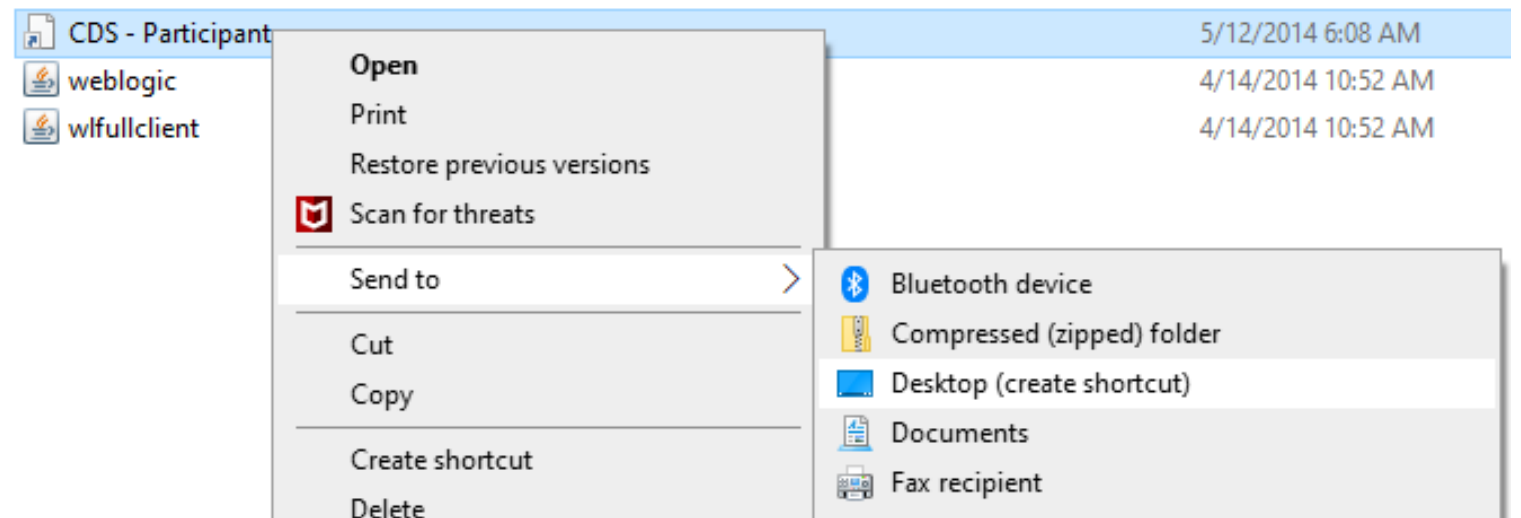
CDS - Participant
weblogic
wlfullclient

5/12/2014 6:08 AM
4/14/2014 10:52 AM
4/14/2014 10:52 AM

Open
Print
Restore previous versions
Scan for threats
Send to
Cut
Copy
Create shortcut
Delete

Bluetooth device
Compressed (zipped) folder
Desktop (create shortcut)
Documents
Fax recipient